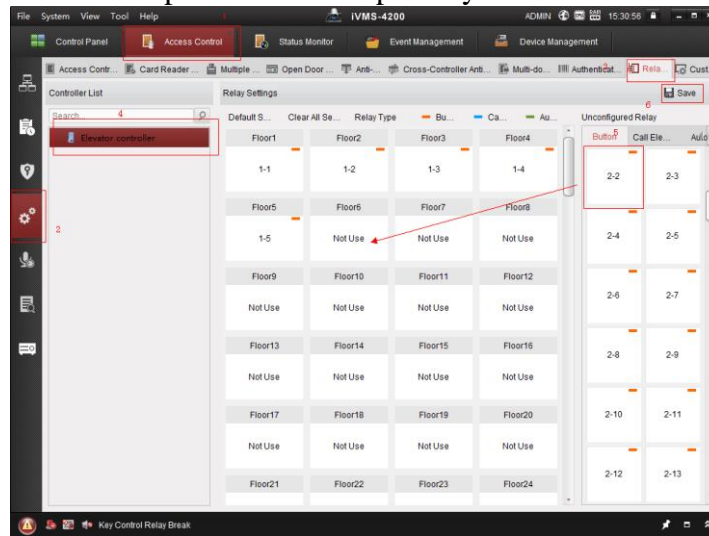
File System View Tool Help
iVMS-4200
ADMIN 15:30:56

Control Panel
1
Access Control
Status Monitor
Event Management
Device Management

Access Contr... Card Reader ... Multiple ... Open Door ... Anti-... Cross-Controller Anti... Multi-do... Authenticat... 3 Rela... Cust

Controller List
Search... 4
Elevator controller

2

Relay Settings
6
Save

Default S... Clear All Se... Relay Type Bu... Ca... Au...

| Floor1 | Floor2 | Floor3 | Floor4 |
|---|---|---|---|
| 1-1 | 1-2 | 1-3 | 1-4 |
| Floor5 | Floor6 | Floor7 | Floor8 |
| 1-5 | Not Use | Not Use | Not Use |
| Floor9 | Floor10 | Floor11 | Floor12 |
| Not Use | Not Use | Not Use | Not Use |
| Floor13 | Floor14 | Floor15 | Floor16 |
| Not Use | Not Use | Not Use | Not Use |
| Floor17 | Floor18 | Floor19 | Floor20 |
| Not Use | Not Use | Not Use | Not Use |
| Floor21 | Floor22 | Floor23 | Floor24 |

Unconfigured Relay
Button 5 Call Ele... Aut

| 2-2 | 2-3 |
|---|---|
| 2-4 | 2-5 |
| 2-6 | 2-7 |
| 2-8 | 2-9 |
| 2-10 | 2-11 |
| 2-12 | 2-13 |

Key Control Relay Break